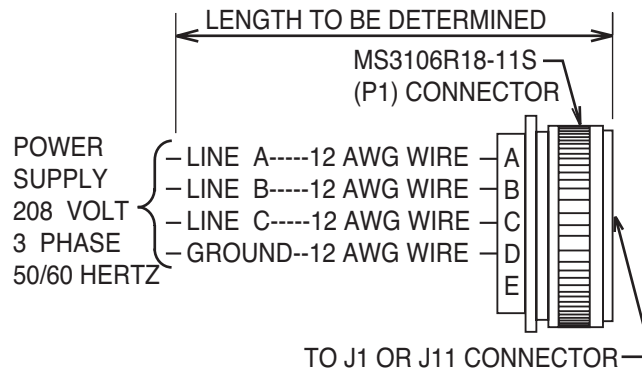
LENGTH TO BE DETERMINED

MS3106R18-11S
(P1) CONNECTOR

POWER
SUPPLY
208 VOLT
3 PHASE
50/60 HERTZ

LINE A-----12 AWG WIRE A
LINE B-----12 AWG WIRE B
LINE C-----12 AWG WIRE C
GROUND--12 AWG WIRE D
E

TO J1 OR J11 CONNECTOR